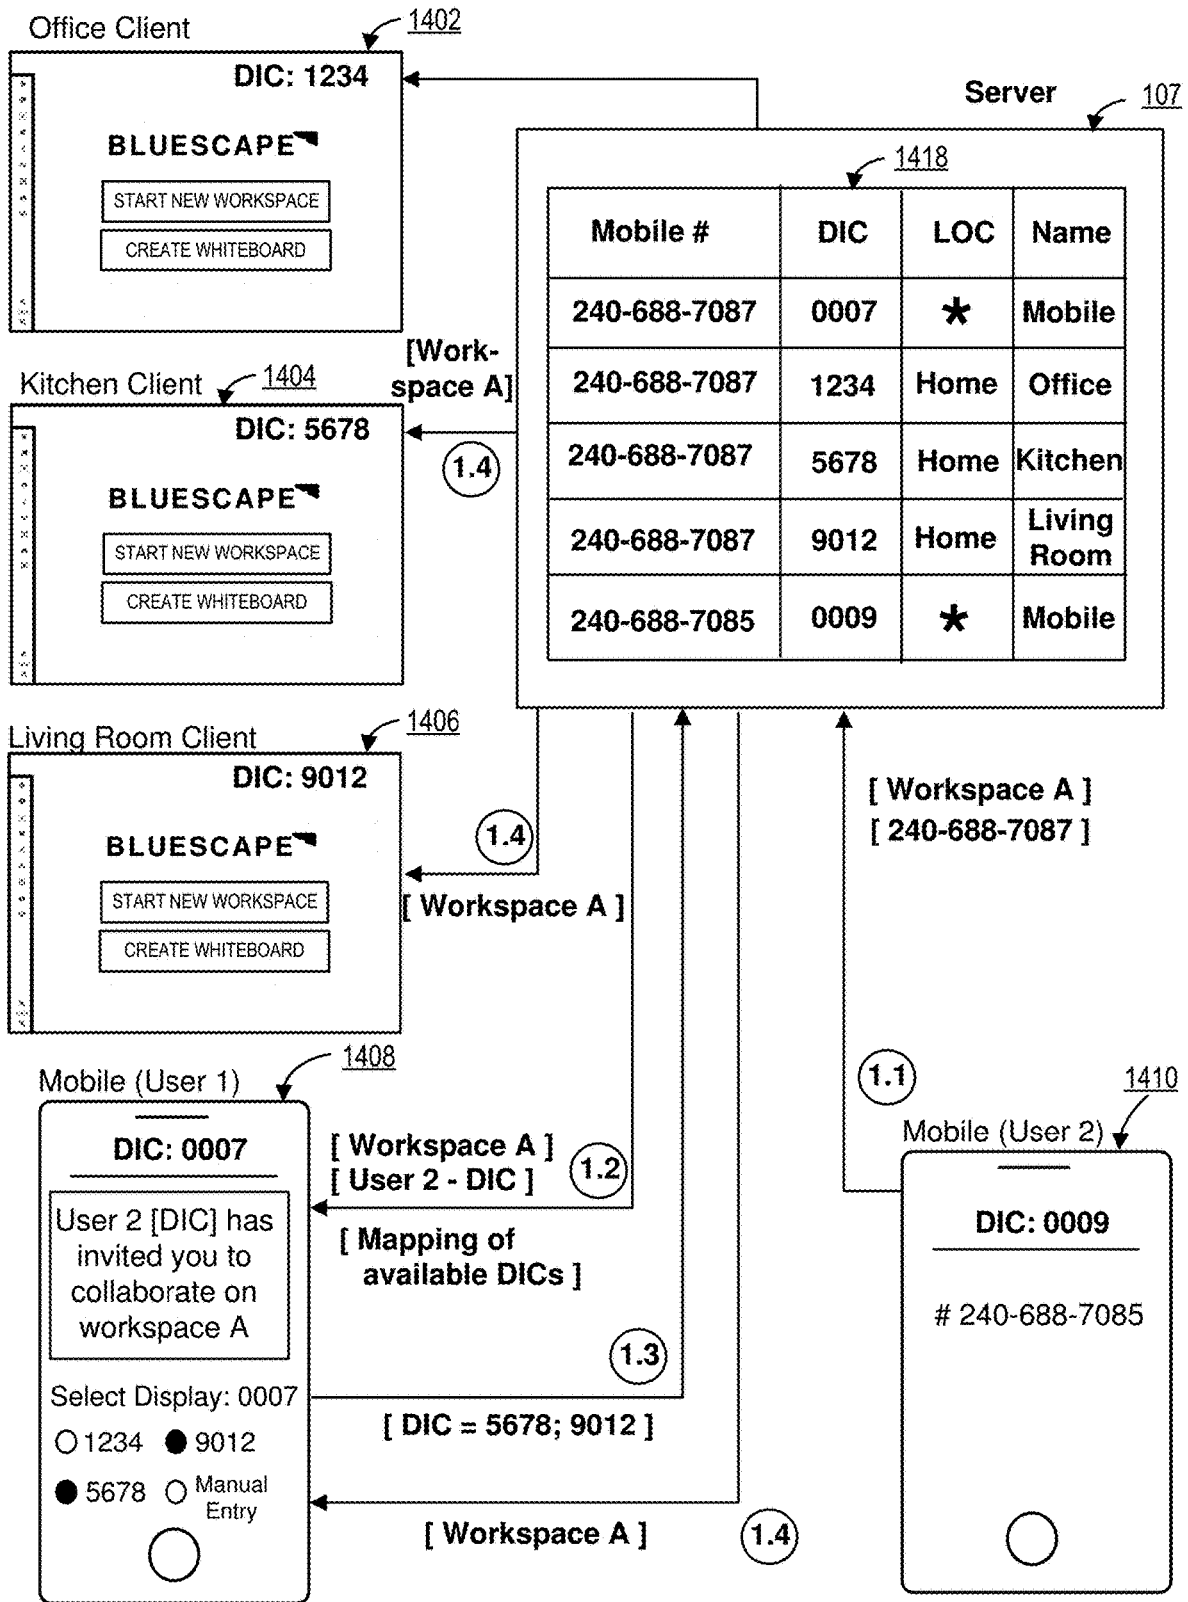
Office Client
1402
DIC: 1234
BLUESCAPE
START NEW WORKSPACE
CREATE WHITEBOARD

Server
107
1418

| Mobile # | DIC | LOC | Name |
|---|---|---|---|
| 240-688-7087 | 0007 | * | Mobile |
| 240-688-7087 | 1234 | Home | Office |
| 240-688-7087 | 5678 | Home | Kitchen |
| 240-688-7087 | 9012 | Home | Living Room |
| 240-688-7085 | 0009 | * | Mobile |

[Workspace A]

Kitchen Client
1404
DIC: 5678
BLUESCAPE
START NEW WORKSPACE
CREATE WHITEBOARD
1.4

Living Room Client
1406
DIC: 9012
BLUESCAPE
START NEW WORKSPACE
CREATE WHITEBOARD
1.4
[ Workspace A ]

[ Workspace A ]
[ 240-688-7087 ]

Mobile (User 1)
1408
DIC: 0007
User 2 [DIC] has invited you to collaborate on workspace A
Select Display: 0007
1234
9012
5678
Manual Entry

[ Workspace A ]
[ User 2 - DIC ]
1.2
[ Mapping of available DICs ]
1.3
[ DIC = 5678; 9012 ]
[ Workspace A ]
1.4

1.1
Mobile (User 2)
1410
DIC: 0009
# 240-688-7085